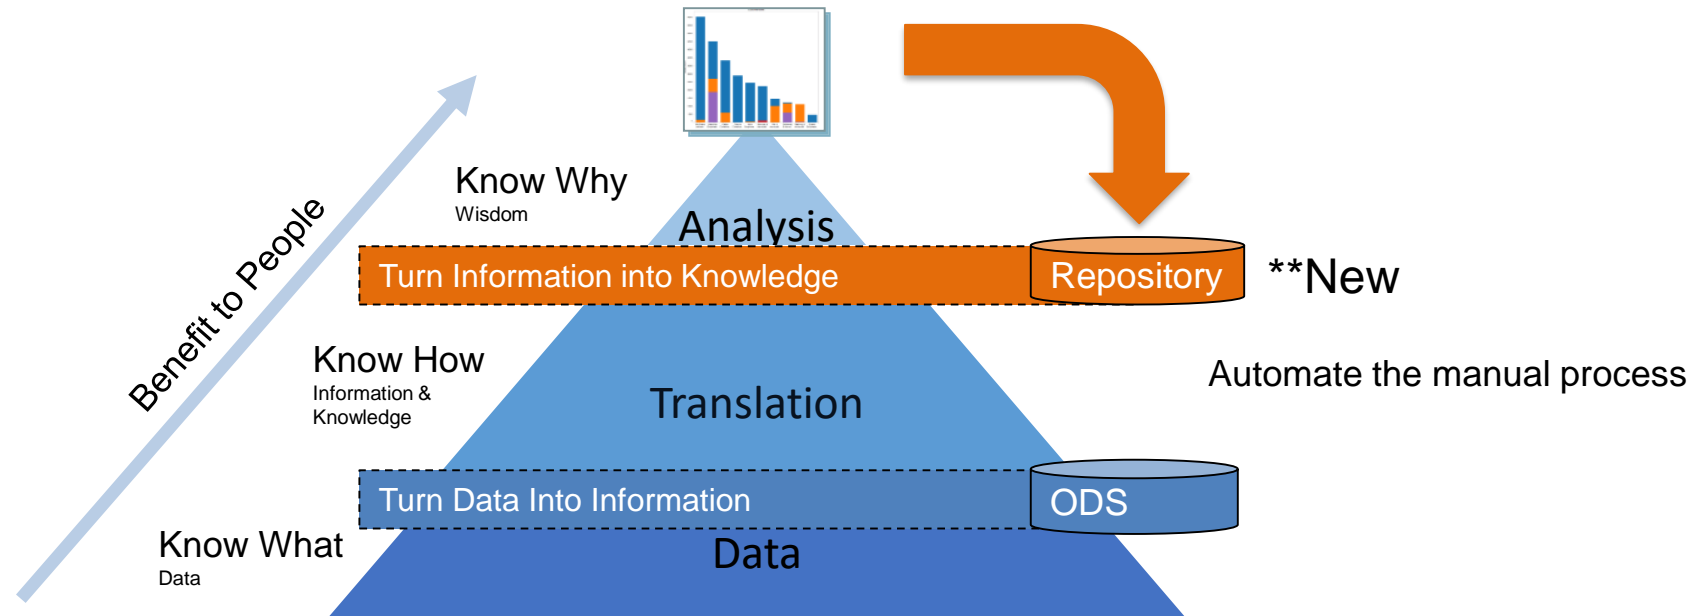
Benefit to People

Know Why
Wisdom

Analysis

Turn Information into Knowledge

Repository

**New

Know How
Information & Knowledge

Translation

Automate the manual process

Turn Data Into Information

ODS

Know What
Data

Data